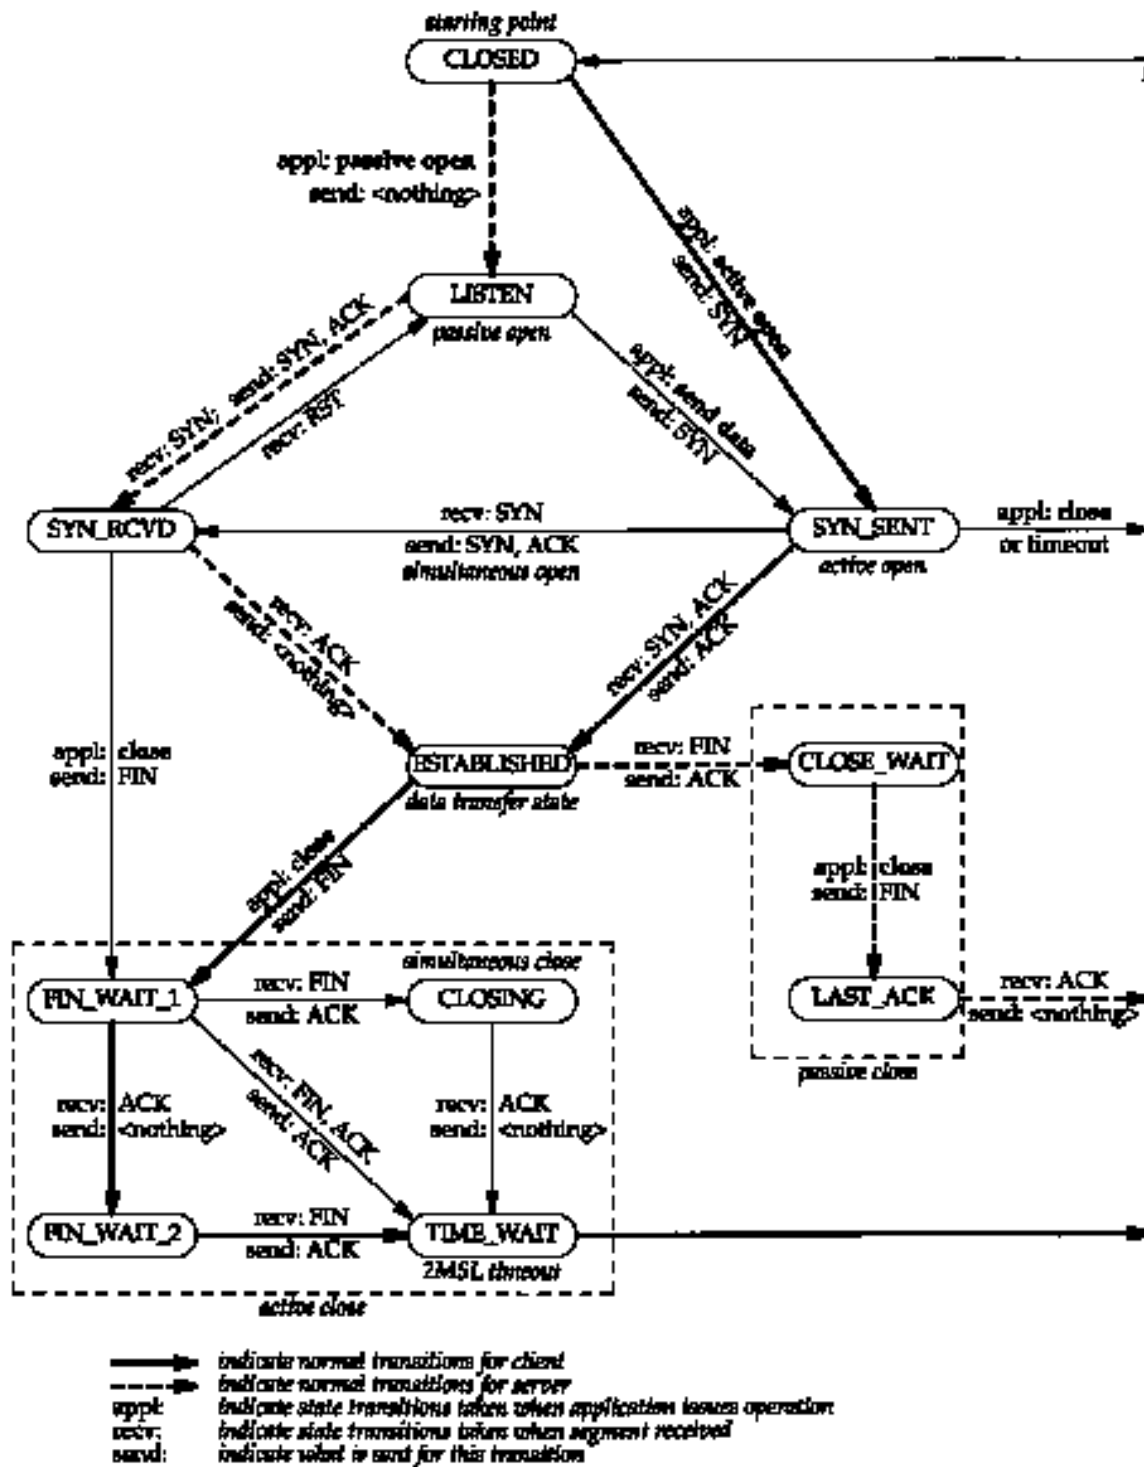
starting point
CLOSED

appl: passive open
send: <nothing>

appl: active open
send: SYN

LISTEN
passive open

recv: SYN; send: SYN, ACK

recv: RST

appl: send data
send: SYN

SYN_RCVD

recv: SYN
send: SYN, ACK
simultaneous open

SYN_SENT
active open

appl: close
or timeout

recv: ACK
send: <nothing>

recv: SYN, ACK
send: ACK

appl: close
send: FIN

ESTABLISHED
data transfer state

recv: FIN
send: ACK

CLOSE_WAIT

appl: close
send: FIN

LAST_ACK

recv: ACK
send: <nothing>

passive close

appl: close
send: FIN

simultaneous close

FIN_WAIT_1

recv: FIN
send: ACK

CLOSING

recv: ACK
send: <nothing>

recv: FIN, ACK
send: ACK

recv: ACK
send: <nothing>

FIN_WAIT_2

recv: FIN
send: ACK

TIME_WAIT
2MSL timeout

active close

indicate normal transitions for client
indicate normal transitions for server
appl: indicate state transitions taken when application issues operation
recv: indicate state transitions taken when segment received
send: indicate what is sent for this transition